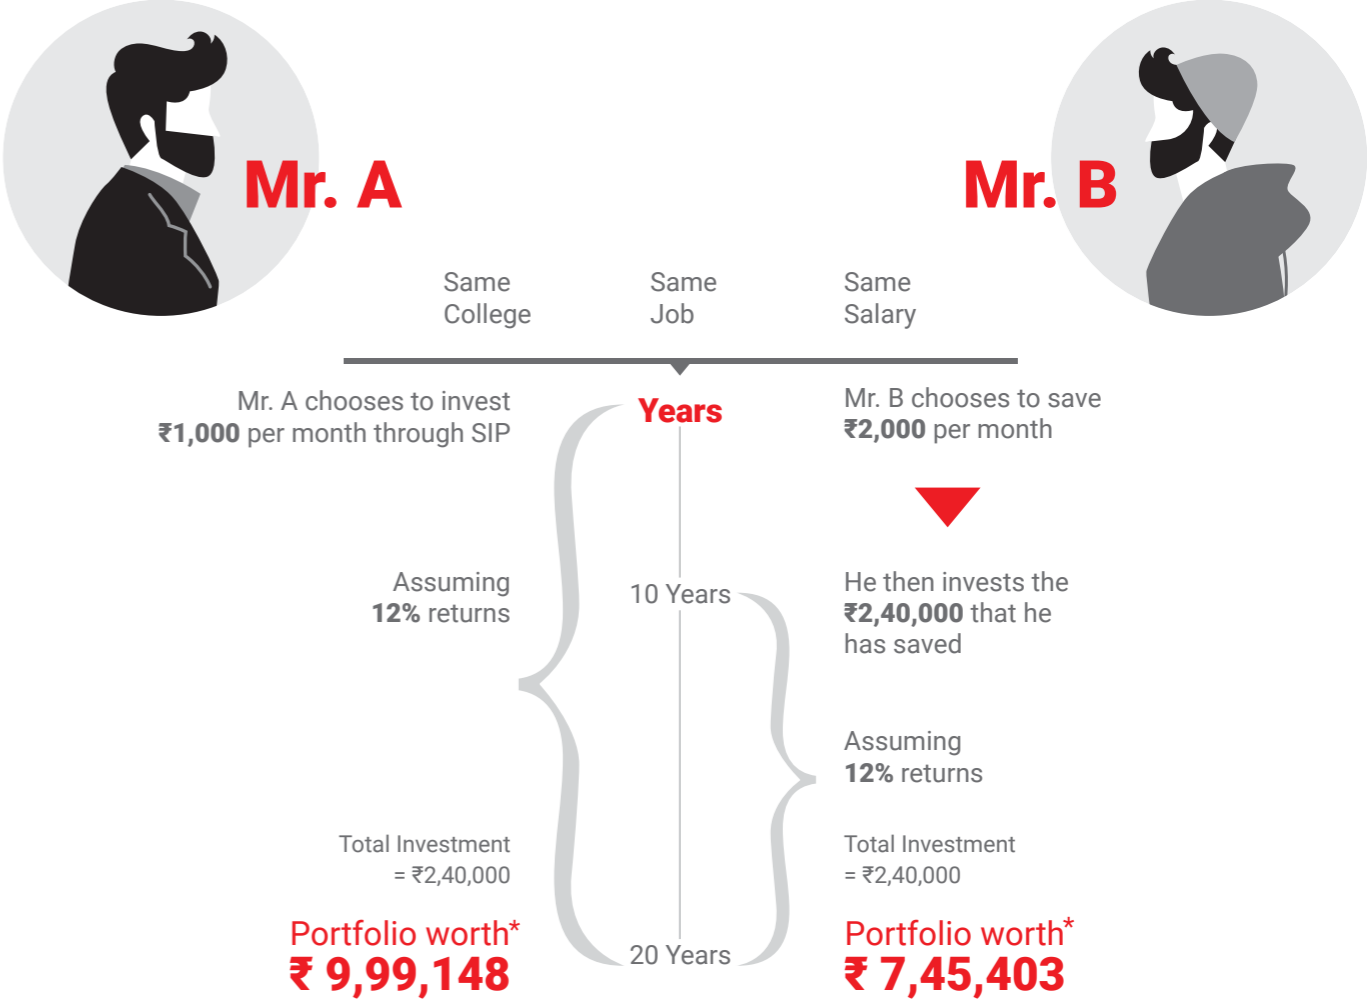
Mr. A

Mr. B

Same College

Same Job

Same Salary

Mr. A chooses to invest **₹1,000** per month through SIP

Years

Mr. B chooses to save **₹2,000** per month

Assuming **12%** returns

10 Years

He then invests the **₹2,40,000** that he has saved

Assuming **12%** returns

Total Investment = ₹2,40,000

Total Investment = ₹2,40,000

Portfolio worth*
₹ 9,99,148

20 Years

Portfolio worth*
₹ 7,45,403